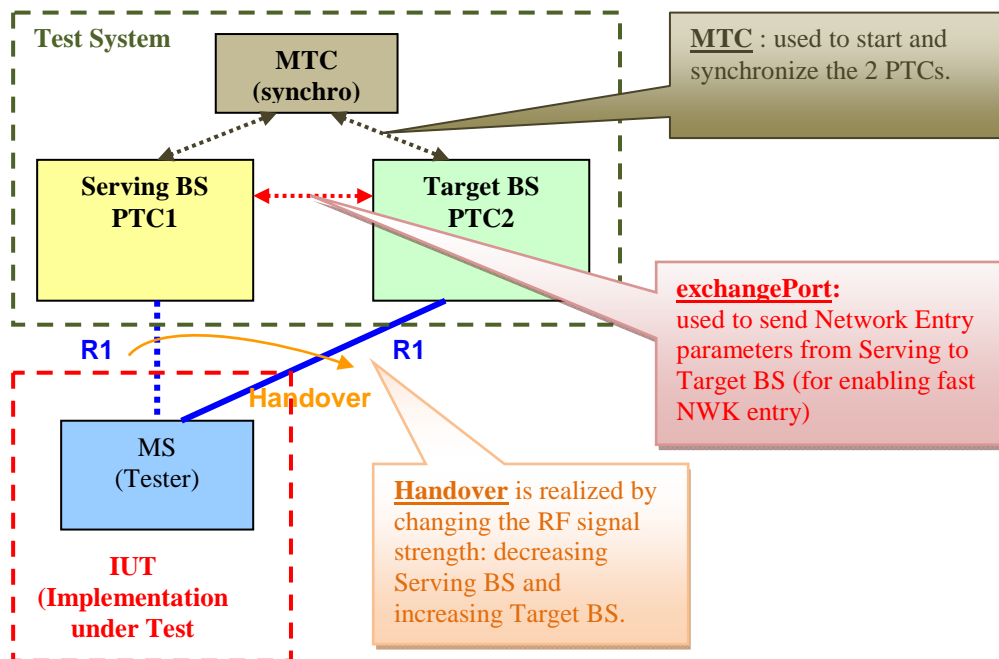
Test System

MTC
(synchro)

MTC : used to start and synchronize the 2 PTCs.

Serving BS
PTC1

Target BS
PTC2

exchangePort:
used to send Network Entry parameters from Serving to Target BS (for enabling fast NWK entry)

R1

R1

Handover

MS
(Tester)

Handover is realized by changing the RF signal strength: decreasing Serving BS and increasing Target BS.

IUT
(Implementation under Test